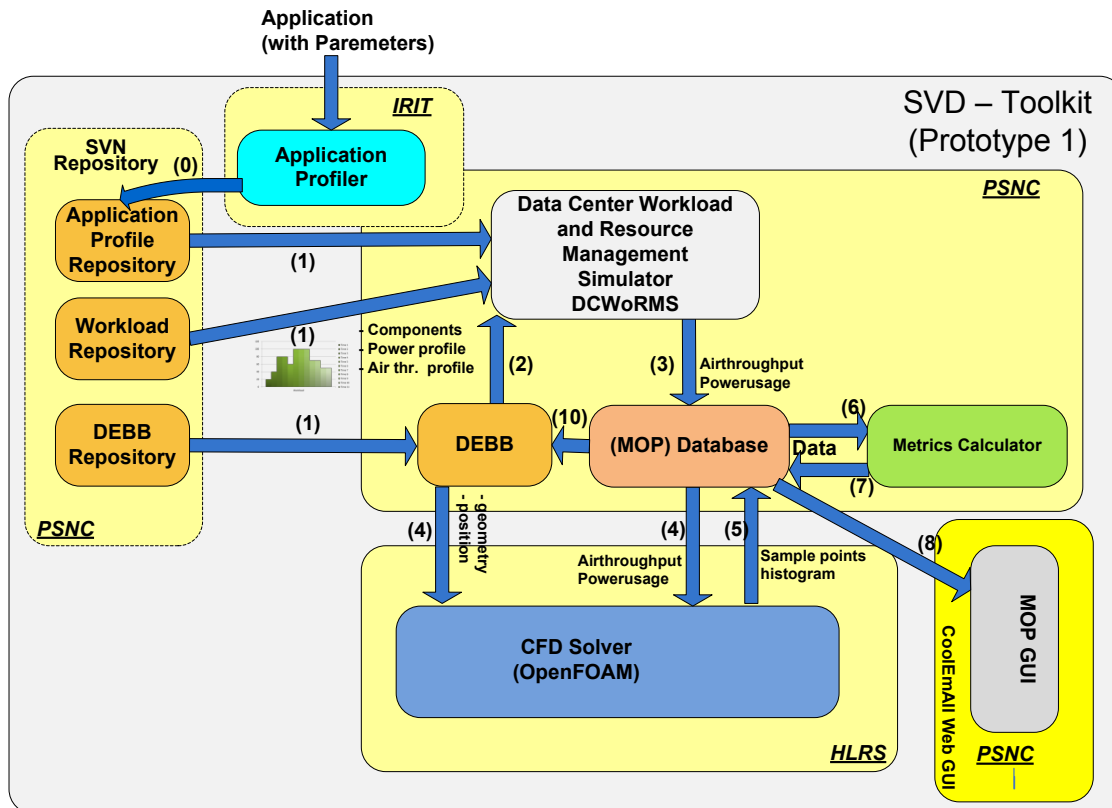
Application
(with Paremeters)

SVD – Toolkit
(Prototype 1)

IRIT

Application Profiler

SVN Repository

(0)

Application Profile Repository

Workload Repository

DEBB Repository

PSNC

PSNC

Data Center Workload and Resource Management Simulator DCWoRMS

(1)

(1)

(1)

- Components
- Power profile
- Air thr. profile

(2)

(3)

Airthroughput
Powerusage

DEBB

(10)

(MOP) Database

(6)

Data

Metrics Calculator

(7)

(4)

- geometry
- position

(4)

Airthroughput
Powerusage

(5)

Sample points histogram

(8)

CFD Solver
(OpenFOAM)

HLRS

MOP GUI

CoolEmAll Web GUI

PSNC